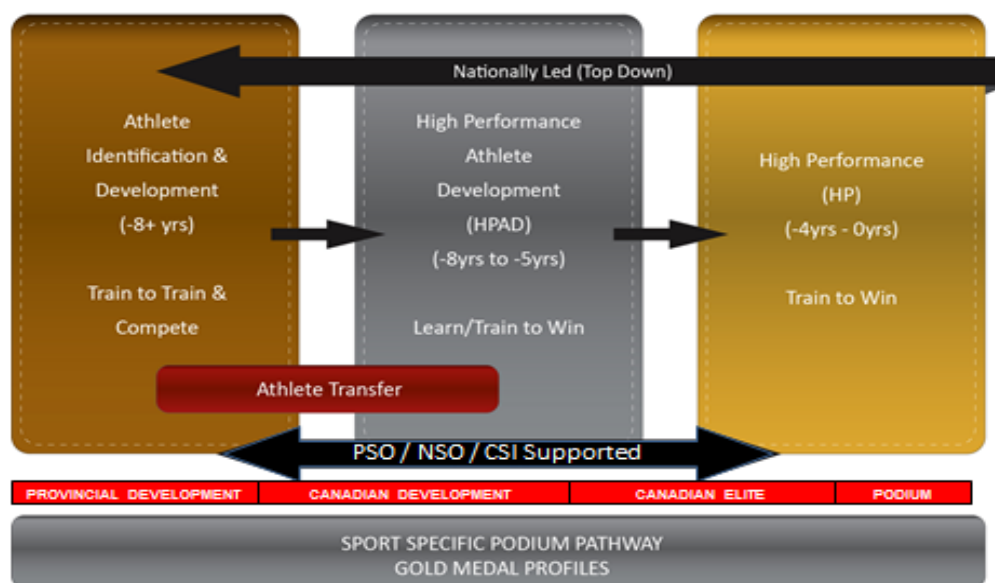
Nationally Led (Top Down)

Athlete Identification & Development (-8+ yrs)

Train to Train & Compete

High Performance Athlete Development (HPAD) (-8yrs to -5yrs)

Learn/Train to Win

High Performance (HP) (-4yrs - 0yrs)

Train to Win

Athlete Transfer

PSO / NSO / CSI Supported

| PROVINCIAL DEVELOPMENT | CANADIAN DEVELOPMENT | CANADIAN ELITE | PODIUM |
|---|---|---|---|

SPORT SPECIFIC PODIUM PATHWAY
GOLD MEDAL PROFILES